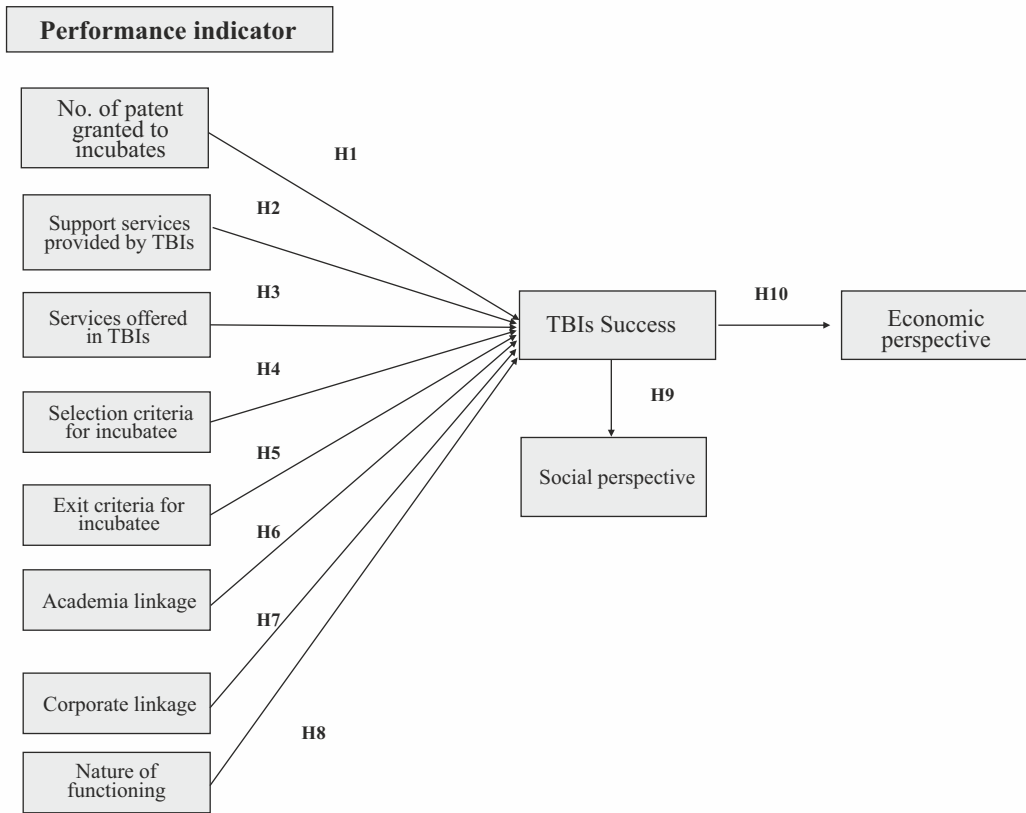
Performance indicator

No. of patent granted to incubates

H1

Support services provided by TBIs

H2

Services offered in TBIs

H3

Selection criteria for incubatee

H4

Exit criteria for incubatee

H5

Academia linkage

H6

Corporate linkage

H7

Nature of functioning

H8

TBIs Success

H10

Economic perspective

H9

Social perspective